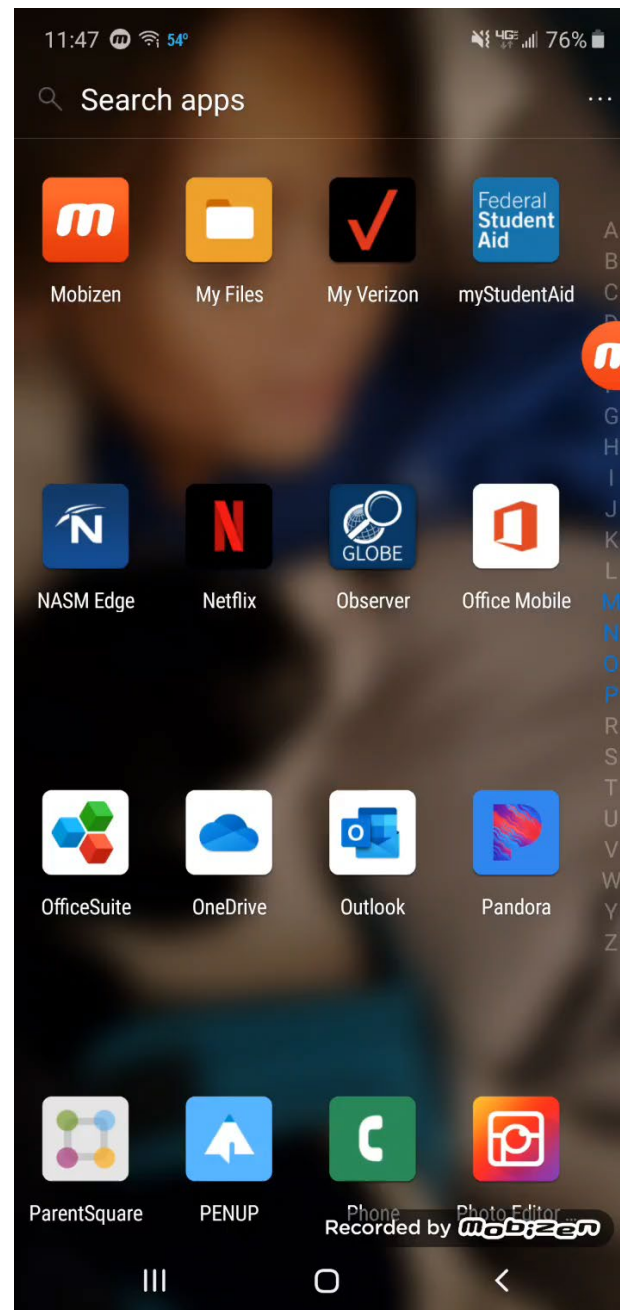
11:47 54° 4G 76%

Search apps

Mobizen
My Files
My Verizon
Federal Student Aid
myStudentAid

A
B
C
D
G
H
I
J
K
L
M
N
O
P
R
S
T
U
V
W
Y
Z

NASM Edge
Netflix
GLOBE
Observer
Office Mobile

OfficeSuite
OneDrive
Outlook
Pandora

ParentSquare
PENUP
Phone
Photo Editor

Recorded by mobizen